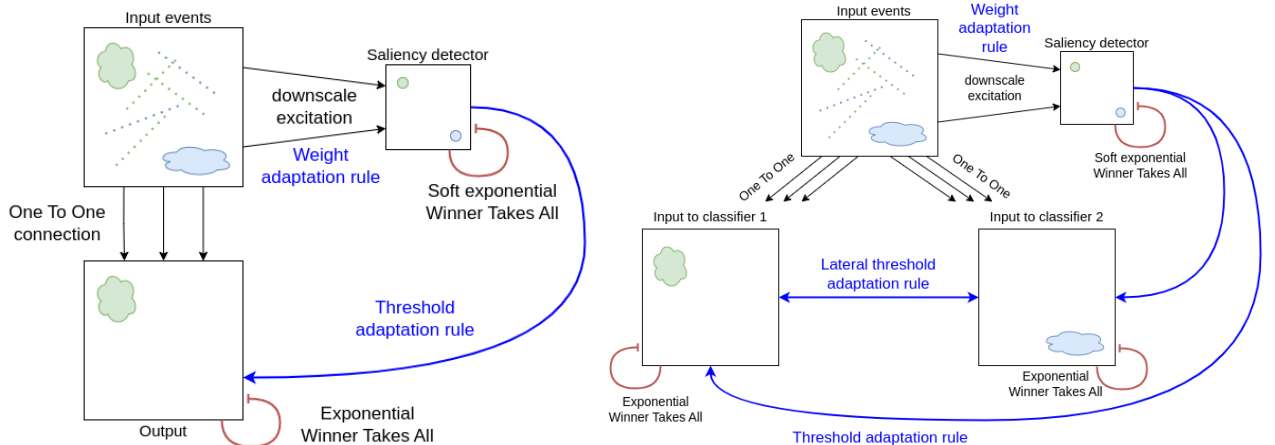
Input events

Saliency detector

downscale excitation

Weight adaptation rule

Soft exponential Winner Takes All

One To One connection

Threshold adaptation rule

Output

Exponential Winner Takes All

Input events

Weight adaptation rule

Saliency detector

downscale excitation

Soft exponential Winner Takes All

One To One

One To One

Input to classifier 1

Input to classifier 2

Lateral threshold adaptation rule

Exponential Winner Takes All

Exponential Winner Takes All

Threshold adaptation rule